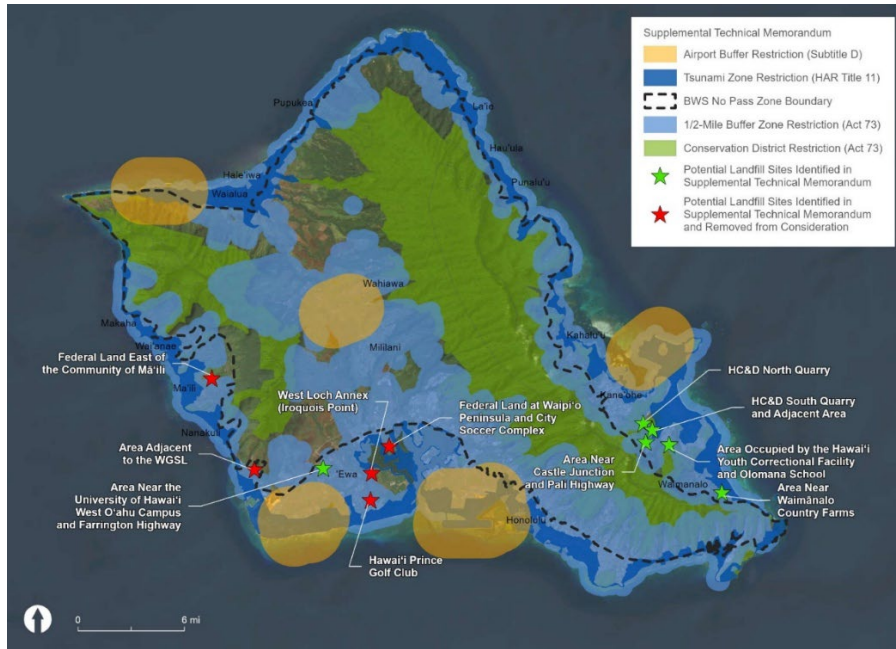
Supplemental Technical Memorandum
Airport Buffer Restriction (Subtitle D)
Tsunami Zone Restriction (HAR Title 11)
BWS No Pass Zone Boundary
1/2-Mile Buffer Zone Restriction (Act 73)
Conservation District Restriction (Act 73)
Potential Landfill Sites Identified in Supplemental Technical Memorandum
Potential Landfill Sites Identified in Supplemental Technical Memorandum and Removed from Consideration

Pupukea
La'ie
Hau'ula
Hale'iwa
Waialua
Punalu'u
Wahiawa
Makaha
Wai'anae
Mililani
Kahalu'u
Ma'ili
Kane'ohe
Nanakuli
'Ewa
Honolulu
Waimanalo

Federal Land East of the Community of Mā'ili
West Loch Annex (Iroquois Point)
Federal Land at Waipi'o Peninsula and City Soccer Complex
HC&D North Quarry
HC&D South Quarry and Adjacent Area
Area Adjacent to the WGSL
Area Near Castle Junction and Pali Highway
Area Occupied by the Hawai'i Youth Correctional Facility and Olomana School
Area Near the University of Hawai'i West O'ahu Campus and Farrington Highway
Area Near Waimānalo Country Farms
Hawai'i Prince Golf Club

0
6 mi